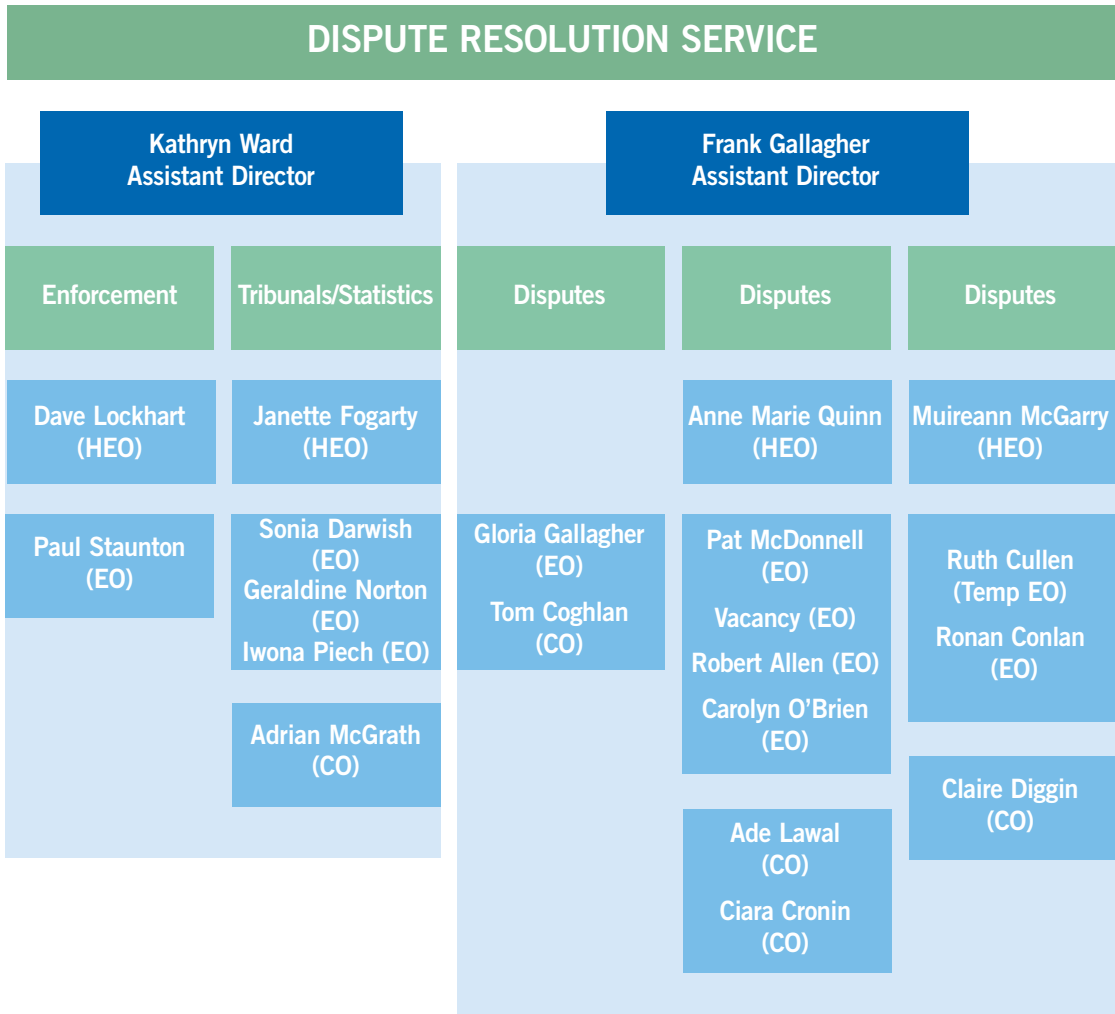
DISPUTE RESOLUTION SERVICE

Kathryn Ward
Assistant Director

Enforcement

Dave Lockhart
(HEO)

Paul Staunton
(EO)

Tribunals/Statistics

Janette Fogarty
(HEO)

Sonia Darwish
(EO)
Geraldine Norton
(EO)
Iwona Piech (EO)

Adrian McGrath
(CO)

Frank Gallagher
Assistant Director

Disputes

Gloria Gallagher
(EO)
Tom Coghlan
(CO)

Disputes

Anne Marie Quinn
(HEO)

Pat McDonnell
(EO)
Vacancy (EO)
Robert Allen (EO)
Carolyn O'Brien
(EO)

Ade Lawal
(CO)
Ciara Cronin
(CO)

Disputes

Muireann McGarry
(HEO)

Ruth Cullen
(Temp EO)
Ronan Conlan
(EO)

Claire Diggin
(CO)